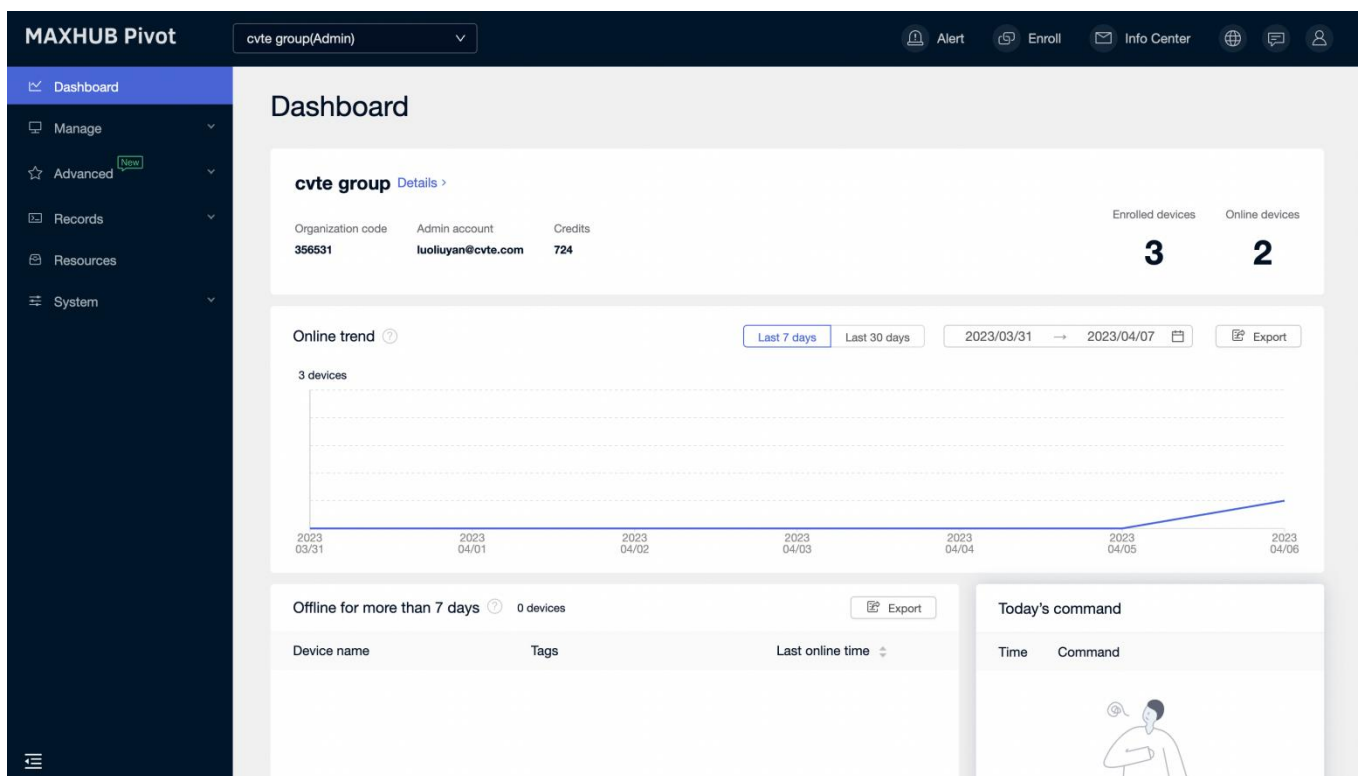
MAXHUB Pivot

cvte group(Admin)

Alert Enroll Info Center

Dashboard
Manage
Advanced New
Records
Resources
System

Dashboard

cvte group Details >

Organization code
356531

Admin account
luoliuyan@cvte.com

Credits
724

Enrolled devices
3

Online devices
2

Online trend

Last 7 days Last 30 days

2023/03/31 → 2023/04/07

Export

3 devices

2023 03/31
2023 04/01
2023 04/02
2023 04/03
2023 04/04
2023 04/05
2023 04/06

Offline for more than 7 days 0 devices

Export

| Device name | Tags | Last online time |
|---|---|---|

Today's command

| Time | Command |
|---|---|